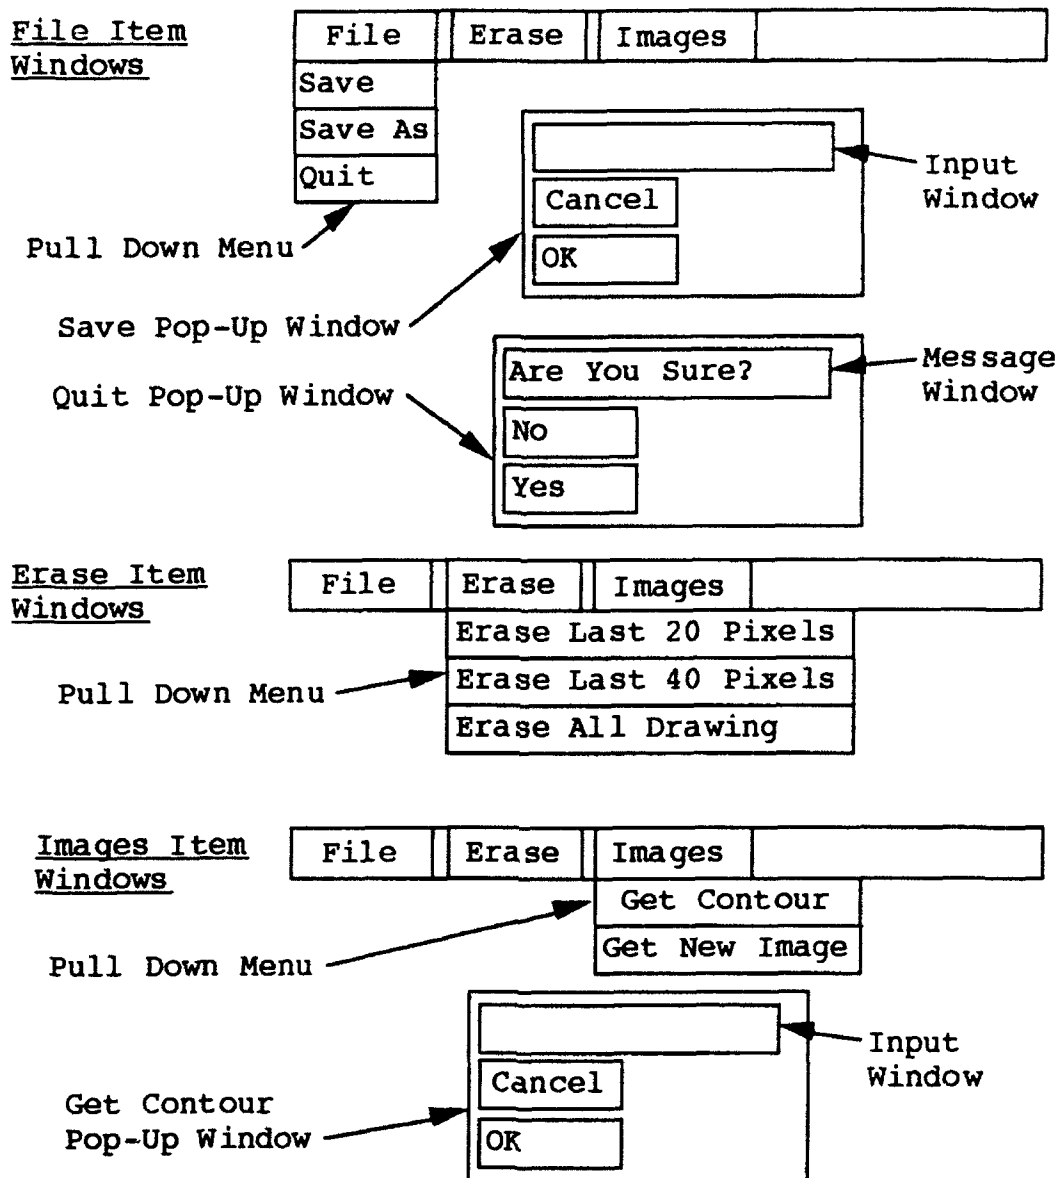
File Item Windows

File | Erase | Images

Save
Save As
Quit

Pull Down Menu

Input Window

Cancel

OK

Save Pop-Up Window

Are You Sure?

Message Window

Quit Pop-Up Window

No

Yes

Erase Item Windows

File | Erase | Images

Erase Last 20 Pixels
Erase Last 40 Pixels
Erase All Drawing

Pull Down Menu

Images Item Windows

File | Erase | Images

Get Contour
Get New Image

Pull Down Menu

Input Window

Cancel

Get Contour Pop-Up Window

OK